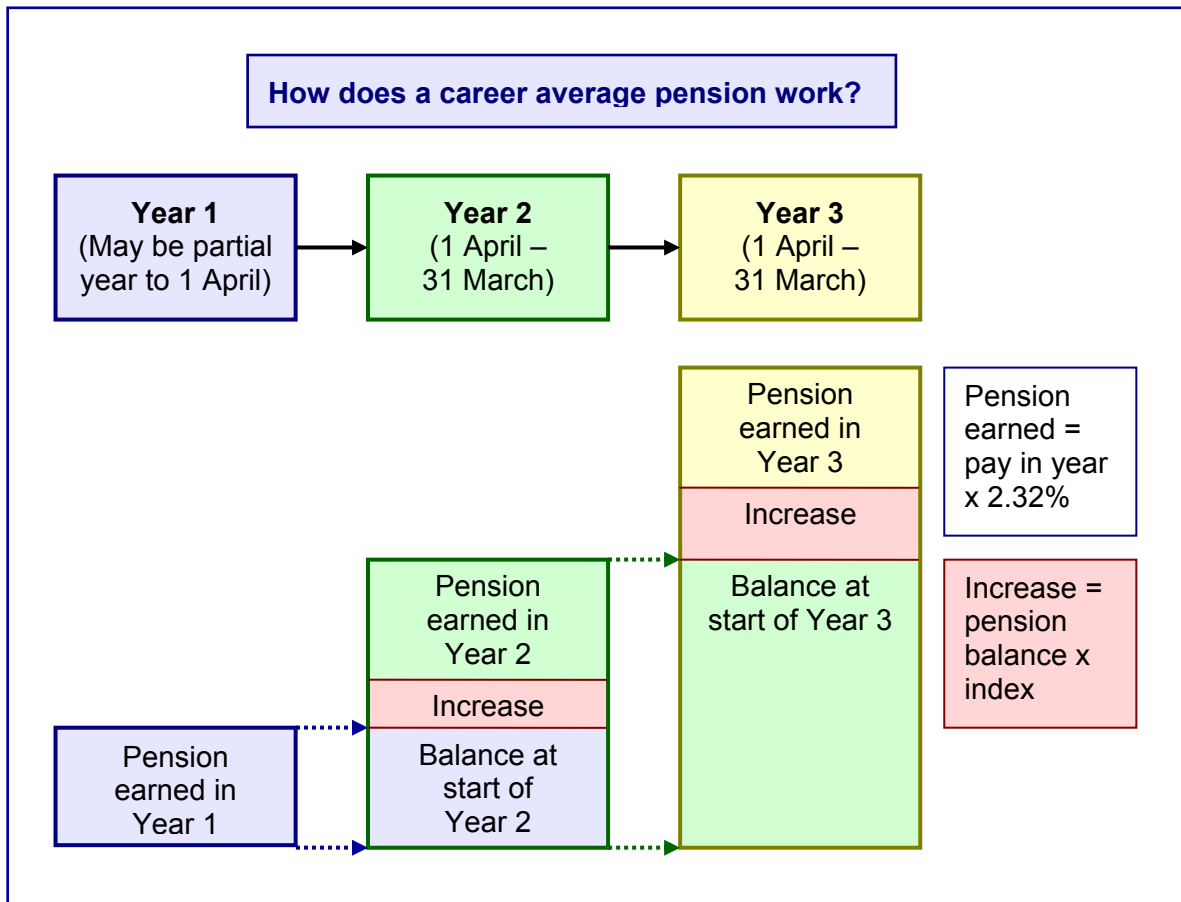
How does a career average pension work?

Year 1
(May be partial year to 1 April)

Year 2
(1 April – 31 March)

Year 3
(1 April – 31 March)

Pension earned in Year 3

Increase

Balance at start of Year 3

Pension earned = pay in year x 2.32%

Increase = pension balance x index

Pension earned in Year 2

Increase

Balance at start of Year 2

Pension earned in Year 1